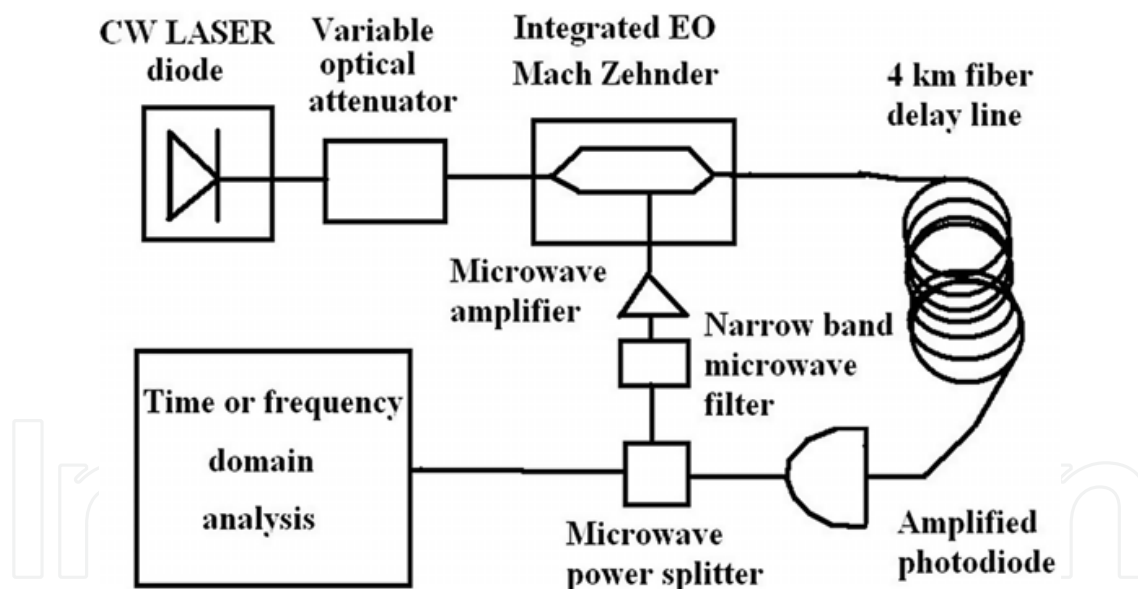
CW LASER diode

Variable optical attenuator

Integrated EO Mach Zehnder

4 km fiber delay line

Microwave amplifier

Narrow band microwave filter

Time or frequency domain analysis

Microwave power splitter

Amplified photodiode